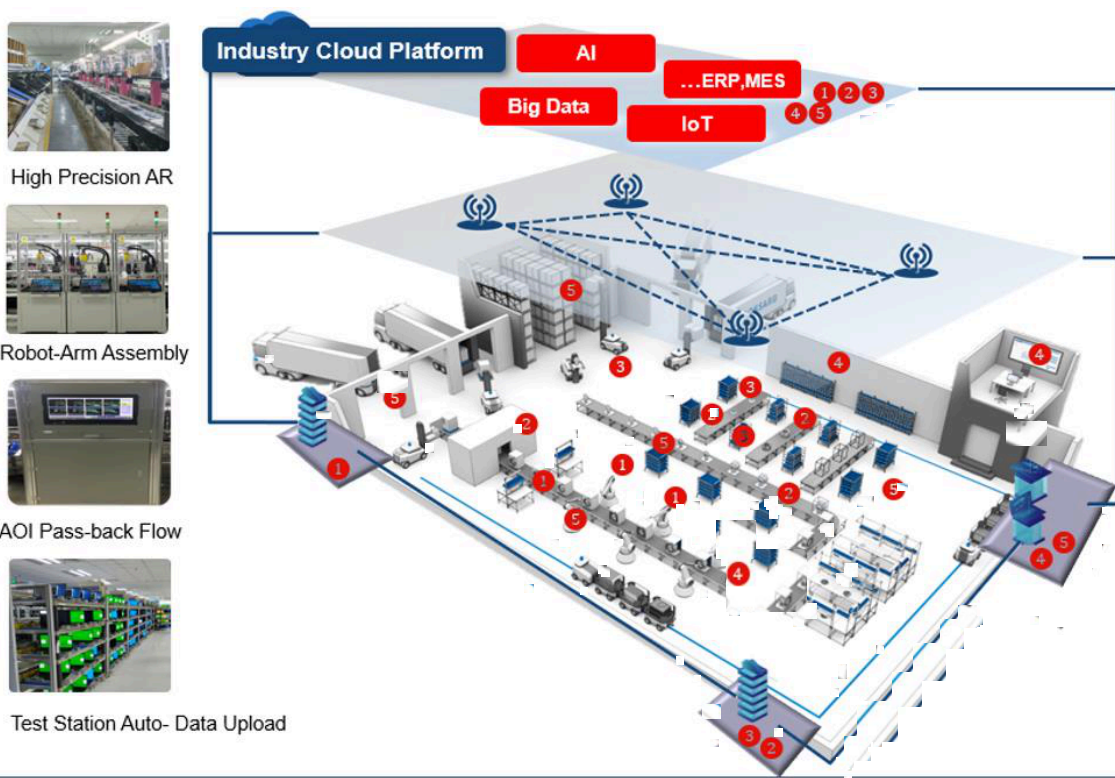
High Precision AR

Robot-Arm Assembly

AOI Pass-back Flow

Test Station Auto- Data Upload

Industry Cloud Platform

AI

...ERP,MES

Big Data

IoT

1 2 3
4 5

5

3

4

4

5

2

3

2

5

1

1

1

2

5

5

1

4

5

4

3 2